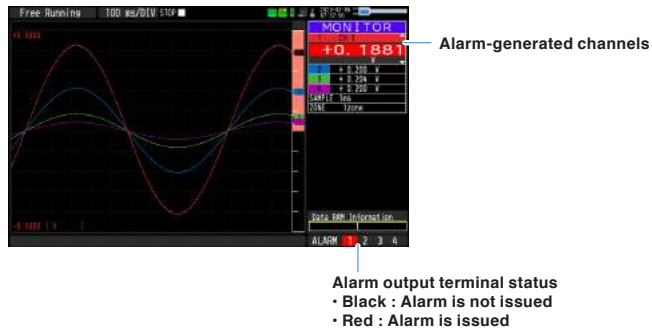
Free Running 100 ms/DIV STOP

+5.0000

-5.0000

MONITOR

1 CH 1

+0.1881

V

2 + 0.200 V

3 + 0.204 V

4 + 0.200 V

SAMPLE 1ms

ZONE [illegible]

Data RAM Information

ALARM 1 2 3 4

Alarm-generated channels

Alarm output terminal status
・Black : Alarm is not issued
・Red : Alarm is issued